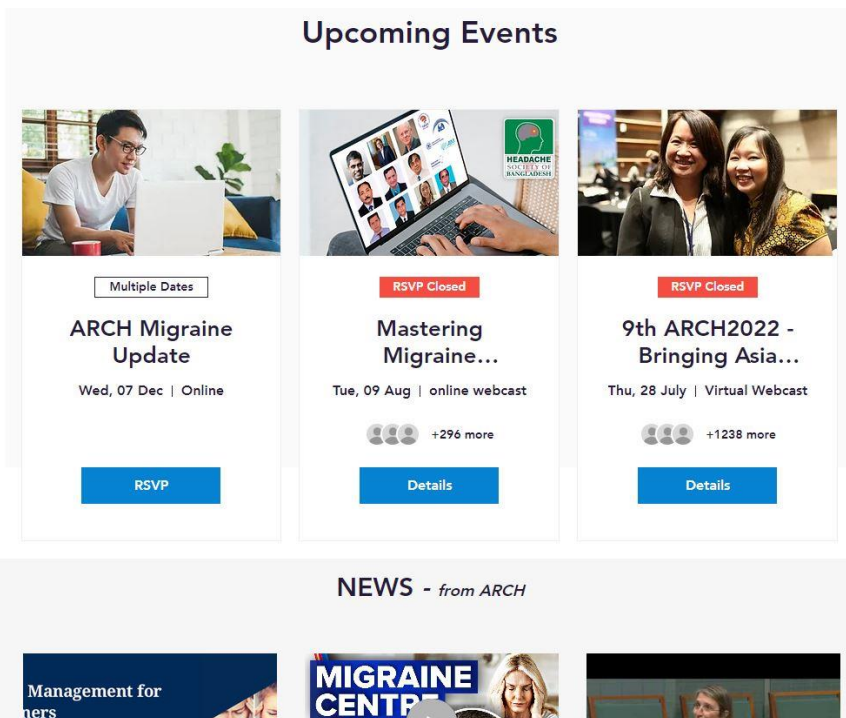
Upcoming Events

HEADACHE SOCIETY OF BANGLADESH

Multiple Dates

ARCH Migraine Update

Wed, 07 Dec | Online

RSVP

RSVP Closed

Mastering Migraine...

Tue, 09 Aug | online webcast

+296 more

Details

RSVP Closed

9th ARCH2022 - Bringing Asia...

Thu, 28 July | Virtual Webcast

+1238 more

Details

NEWS - from ARCH

Management for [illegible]ners

MIGRAINE CENTR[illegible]